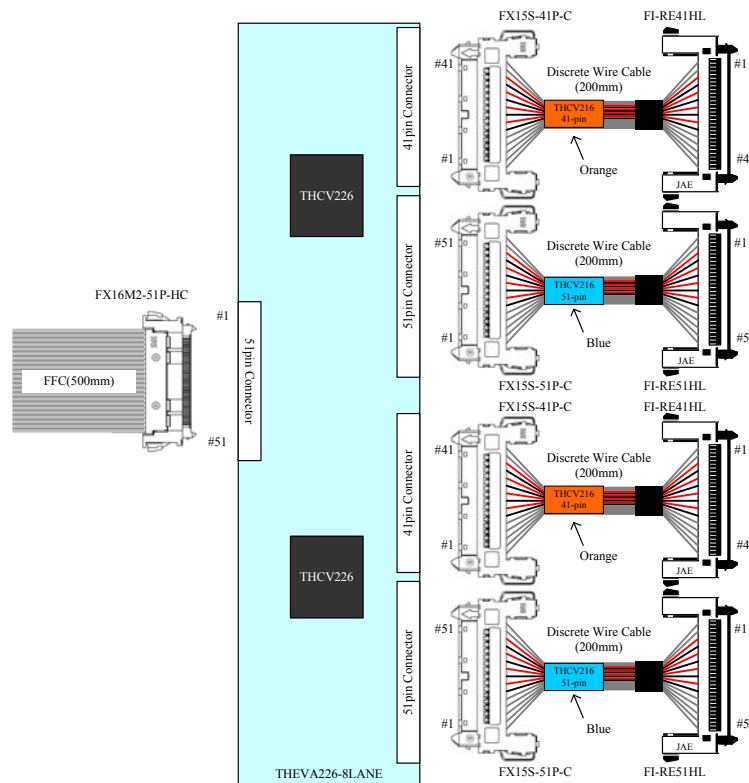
FX15S-41P-C

FI-RE41HL

#41

41pin Connector

Discrete Wire Cable (200mm)

#1

THCV216 41-pin

THCV226

#1

Orange

#4

JAE

#51

51pin Connector

Discrete Wire Cable (200mm)

#1

THCV216 51-pin

FX16M2-51P-HC

#1

#1

Blue

#5

51pin Connector

JAE

FFC(500mm)

FX15S-51P-C

FI-RE51HL

FX15S-41P-C

FI-RE41HL

#51

#41

41pin Connector

Discrete Wire Cable (200mm)

#1

THCV216 41-pin

#1

Orange

#4

THCV226

JAE

#51

51pin Connector

Discrete Wire Cable (200mm)

#1

THCV216 51-pin

#1

Blue

#5

JAE

THEVA226-8LANE

FX15S-51P-C

FI-RE51HL